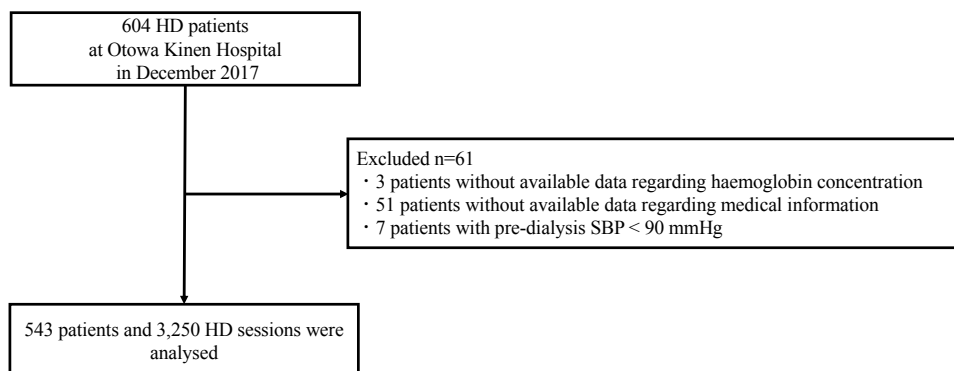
604 HD patients at Otowa Kinen Hospital in December 2017

Excluded n=61
・3 patients without available data regarding haemoglobin concentration
・51 patients without available data regarding medical information
・7 patients with pre-dialysis SBP < 90 mmHg

543 patients and 3,250 HD sessions were analysed